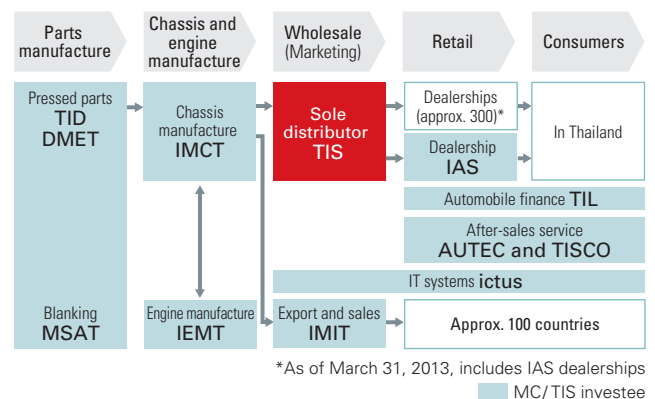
Parts manufacture

Chassis and engine manufacture

Wholesale (Marketing)

Retail

Consumers

Pressed parts
TID
DMET

Blanking
MSAT

Chassis manufacture
IMCT

Engine manufacture
IEMT

Sole distributor
TIS

Export and sales
IMIT

Dealerships (approx. 300)*

Dealership
IAS

In Thailand

Automobile finance TIL

After-sales service
AUTEC and TISCO

IT systems ictus

Approx. 100 countries

*As of March 31, 2013, includes IAS dealerships

MC/TIS investee